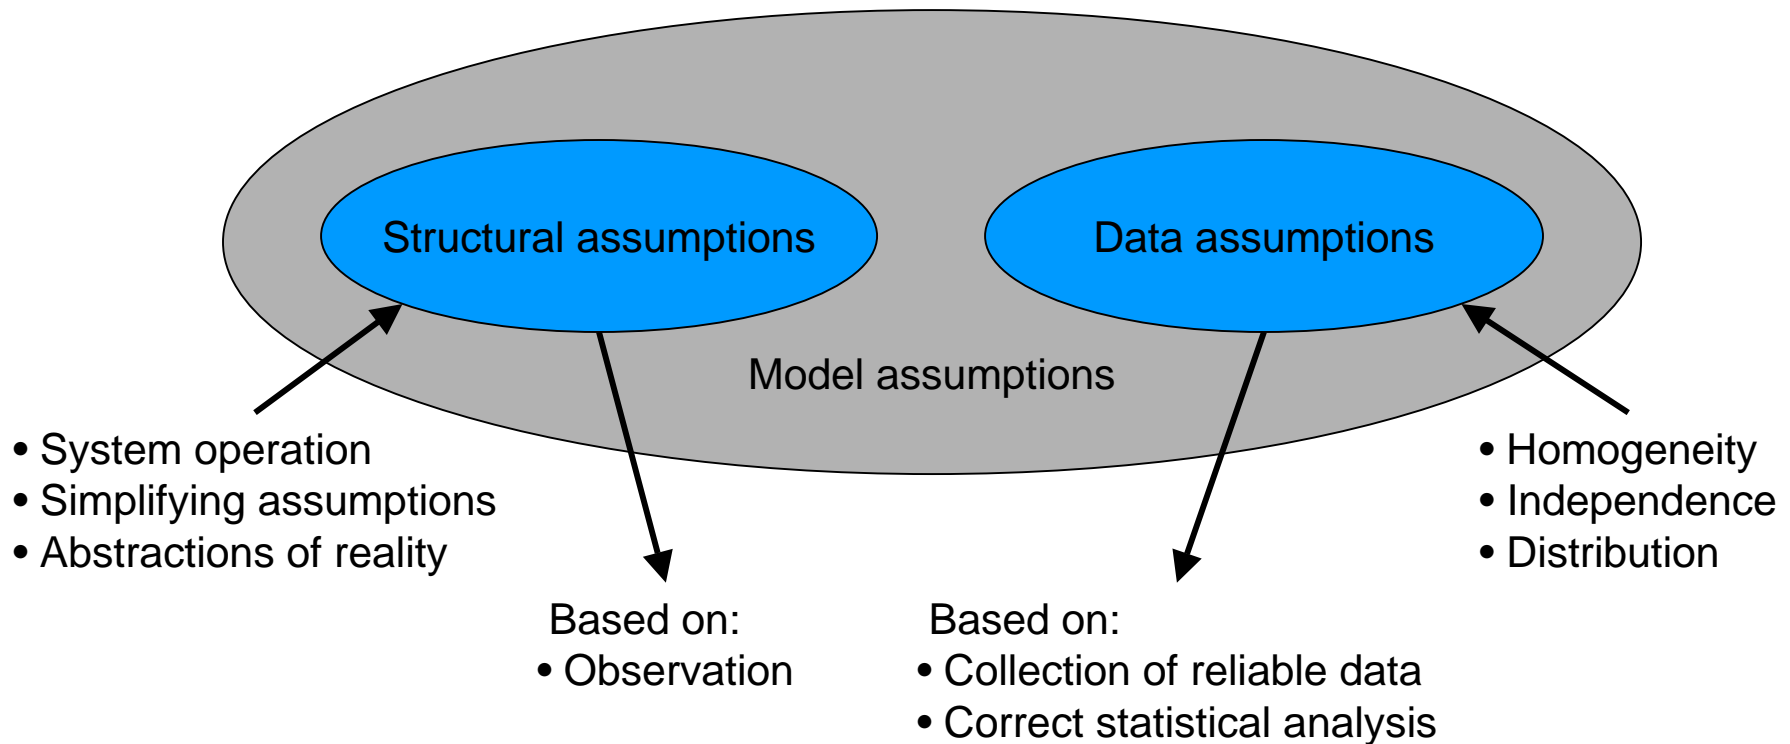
Structural assumptions

Data assumptions

Model assumptions

• System operation
• Simplifying assumptions
• Abstractions of reality

• Homogeneity
• Independence
• Distribution

Based on:
• Observation

Based on:
• Collection of reliable data
• Correct statistical analysis